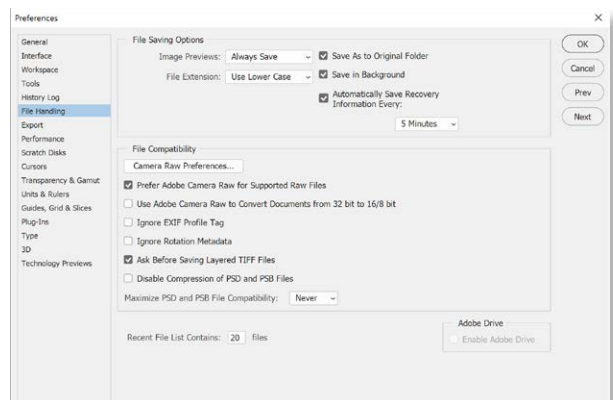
Preferences

×

General
Interface
Workspace
Tools
History Log
File Handling
Export
Performance
Scratch Disks
Cursors
Transparency & Gamut
Units & Rulers
Guides, Grid & Slices
Plug-Ins
Type
3D
Technology Previews

File Saving Options

Image Previews: Always Save

File Extension: Use Lower Case

Save As to Original Folder

Save in Background

Automatically Save Recovery Information Every:

5 Minutes

File Compatibility

Camera Raw Preferences...

Prefer Adobe Camera Raw for Supported Raw Files

Use Adobe Camera Raw to Convert Documents from 32 bit to 16/8 bit

Ignore EXIF Profile Tag

Ignore Rotation Metadata

Ask Before Saving Layered TIFF Files

Disable Compression of PSD and PSB Files

Maximize PSD and PSB File Compatibility: Never

Recent File List Contains: 20 files

Adobe Drive

Enable Adobe Drive

OK

Cancel

Prev

Next